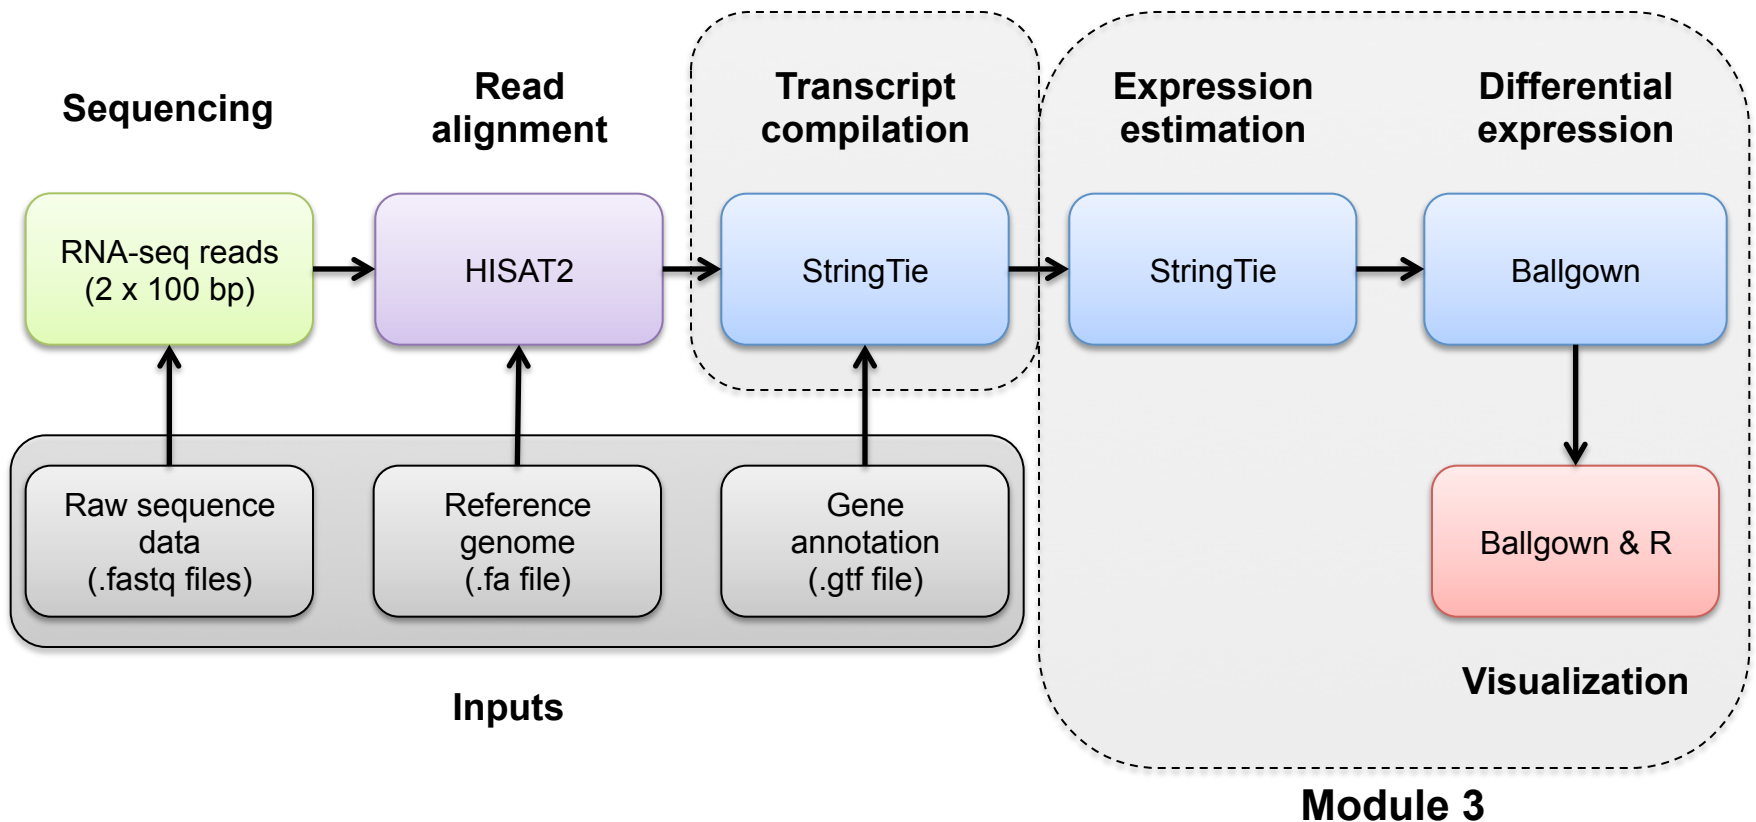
Sequencing

Read alignment

Transcript compilation

Expression estimation

Differential expression

RNA-seq reads (2 x 100 bp)

HISAT2

StringTie

StringTie

Ballgown

Raw sequence data (.fastq files)

Reference genome (.fa file)

Gene annotation (.gtf file)

Ballgown & R

Inputs

Visualization

Module 3